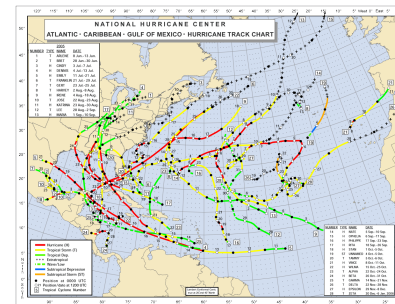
NATIONAL HURRICANE CENTER
ATLANTIC - CARIBBEAN - GULF OF MEXICO - HURRICANE TRACK CHART

| NUMBER | TYPE | NAME | DATE |
|---|---|---|---|
| 1 | TS | ARLENE | 8 Jun - 13 Jun |
| 2 | TS | BRET | 28 Jun - 30 Jun |
| 3 | H | CINDY | 3 Jul - 7 Jul |
| 4 | H | DENNIS | 4 Jul - 13 Jul |
| 5 | H | EMILY | 11 Jul - 21 Jul |
| 6 | TS | FRANKLIN | 21 Jul - 29 Jul |
| 7 | TS | GERT | 23 Jul - 25 Jul |
| 8 | TS | HARVEY | 2 Aug - 8 Aug |
| 9 | H | IRENE | 4 Aug - 18 Aug |
| 10 | TD | TEN | 13 Aug - 14 Aug |
| 11 | TS | JOSE | 22 Aug - 23 Aug |
| 12 | H | KATRINA | 23 Aug - 30 Aug |
| 13 | TS | LEE | 28 Aug - 2 Sep |
| 14 | H | MARIA | 1 Sep - 10 Sep |

| NUMBER | TYPE | NAME | DATE |
|---|---|---|---|
| 15 | H | NATE | 5 Sep - 10 Sep |
| 16 | H | OPHELIA | 6 Sep - 17 Sep |
| 17 | H | PHILIPPE | 17 Sep - 23 Sep |
| 18 | H | RITA | 18 Sep - 26 Sep |
| 19 | TD | NINETEEN | 30 Sep - 2 Oct |
| 20 | H | STAN | 1 Oct - 5 Oct |
| 21 | SS | UNNAMED | 4 Oct - 5 Oct |
| 22 | TS | TAMMY | 5 Oct - 6 Oct |
| 23 | TD | TWENTY-TWO | 8 Oct - 11 Oct |
| 24 | H | VINCE | 9 Oct - 11 Oct |
| 25 | H | WILMA | 15 Oct - 25 Oct |
| 26 | TS | ALPHA | 22 Oct - 24 Oct |
| 27 | H | BETA | 26 Oct - 31 Oct |
| 28 | TS | GAMMA | 18 Nov - 21 Nov |
| 29 | TS | DELTA | 23 Nov - 28 Nov |
| 30 | H | EPSILON | 29 Nov - 8 Dec |
| 31 | TS | ZETA | 30 Dec - 6 Jan 2006 |

Hurricane (H)
Tropical Storm (TS)
Tropical Dep. (TD)
Extratropical
Wave/Low
Subtropical Depression
Subtropical Storm (SS)
Position at 0000 UTC
Position/Date at 1200 UTC
Tropical Cyclone Number

120° 115° 110° 105° 100° 95° 90° 85° 80° 75° 70° 65° 60° 55° 50° 45° 40° 35° 30° 25° 20° 15° 10° 5° West 0° East 5°
50° 45° 40° 35° 30° 25° 20° 15° 10° 5°